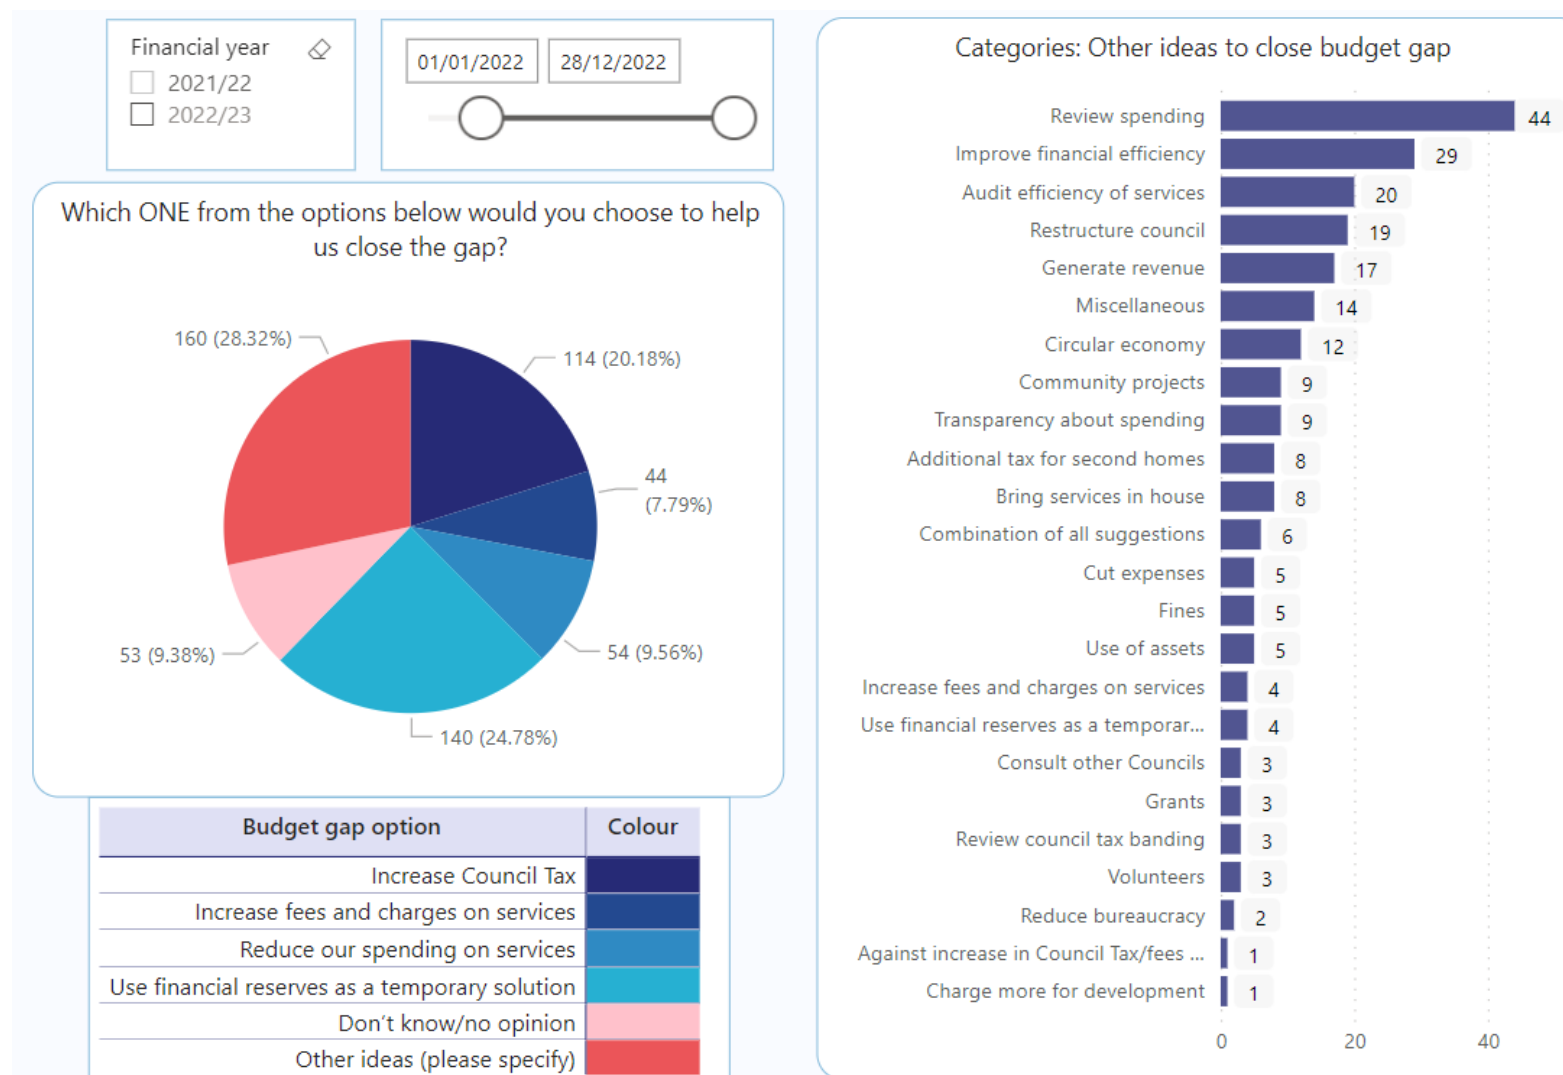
Financial year
2021/22
2022/23

01/01/2022 28/12/2022

Which ONE from the options below would you choose to help us close the gap?

160 (28.32%)
114 (20.18%)
44 (7.79%)
54 (9.56%)
140 (24.78%)
53 (9.38%)

| Budget gap option | Colour |
|---|---|
| Increase Council Tax | |
| Increase fees and charges on services | |
| Reduce our spending on services | |
| Use financial reserves as a temporary solution | |
| Don't know/no opinion | |
| Other ideas (please specify) | |

Categories: Other ideas to close budget gap

Review spending 44
Improve financial efficiency 29
Audit efficiency of services 20
Restructure council 19
Generate revenue 17
Miscellaneous 14
Circular economy 12
Community projects 9
Transparency about spending 9
Additional tax for second homes 8
Bring services in house 8
Combination of all suggestions 6
Cut expenses 5
Fines 5
Use of assets 5
Increase fees and charges on services 4
Use financial reserves as a temporar... 4
Consult other Councils 3
Grants 3
Review council tax banding 3
Volunteers 3
Reduce bureaucracy 2
Against increase in Council Tax/fees ... 1
Charge more for development 1

0 20 40